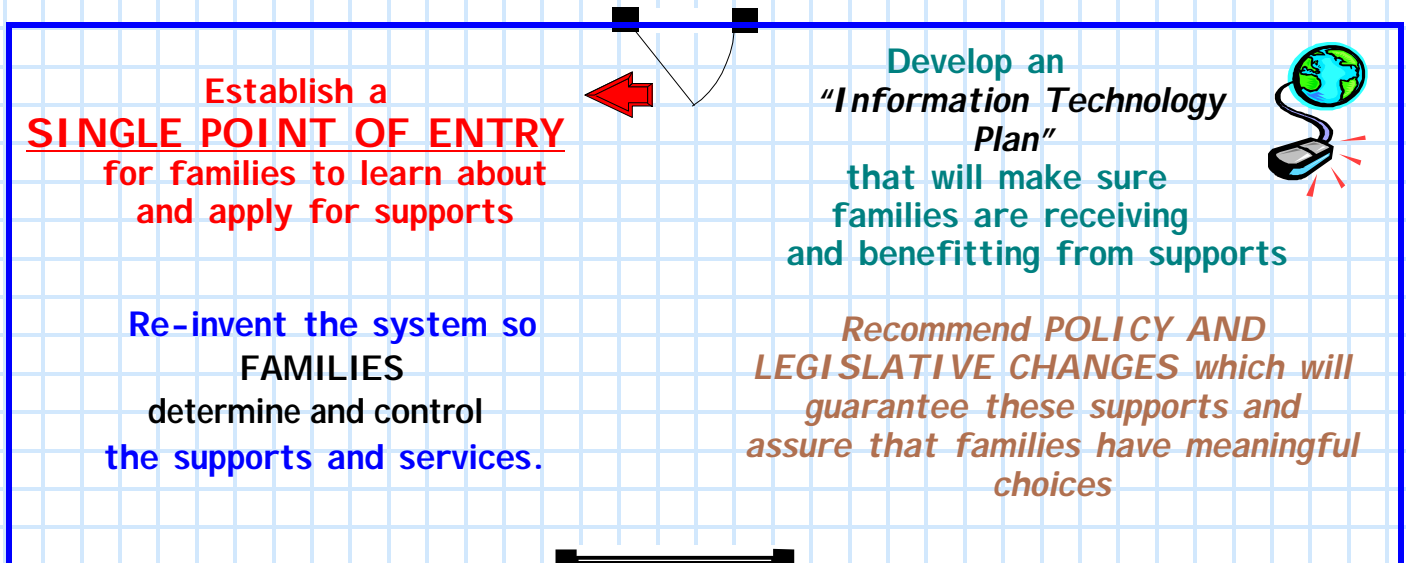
Establish a
SINGLE POINT OF ENTRY
for families to learn about and apply for supports

Develop an
"Information Technology Plan"
that will make sure families are receiving and benefitting from supports

Re-invent the system so
FAMILIES
determine and control
the supports and services.

Recommend POLICY AND LEGISLATIVE CHANGES which will guarantee these supports and assure that families have meaningful choices